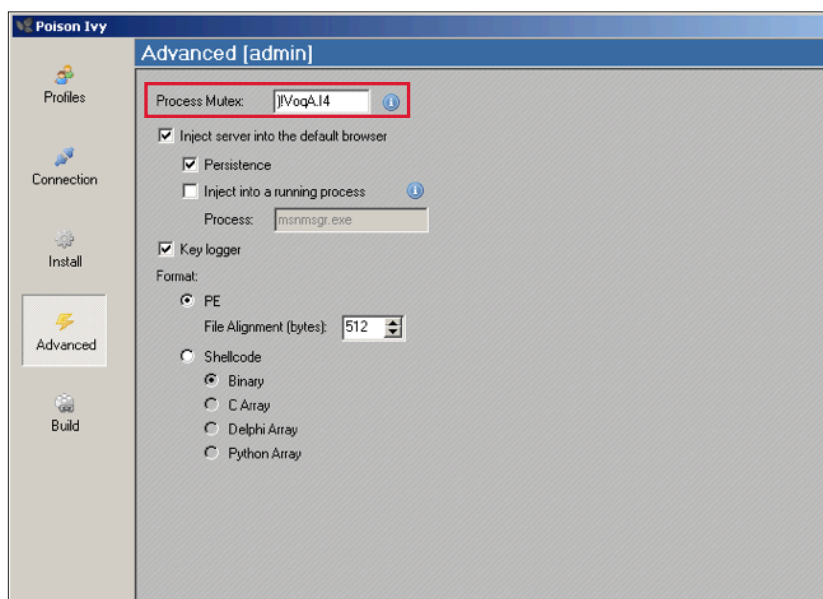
Poison Ivy

Profiles

Connection

Install

Advanced

Build

Advanced [admin]

Process Mutex: )!VoqA.I4

Inject server into the default browser

Persistence

Inject into a running process

Process: msnmsgr.exe

Key logger

Format:

PE

File Alignment (bytes): 512

Shellcode

Binary

C Array

Delphi Array

Python Array